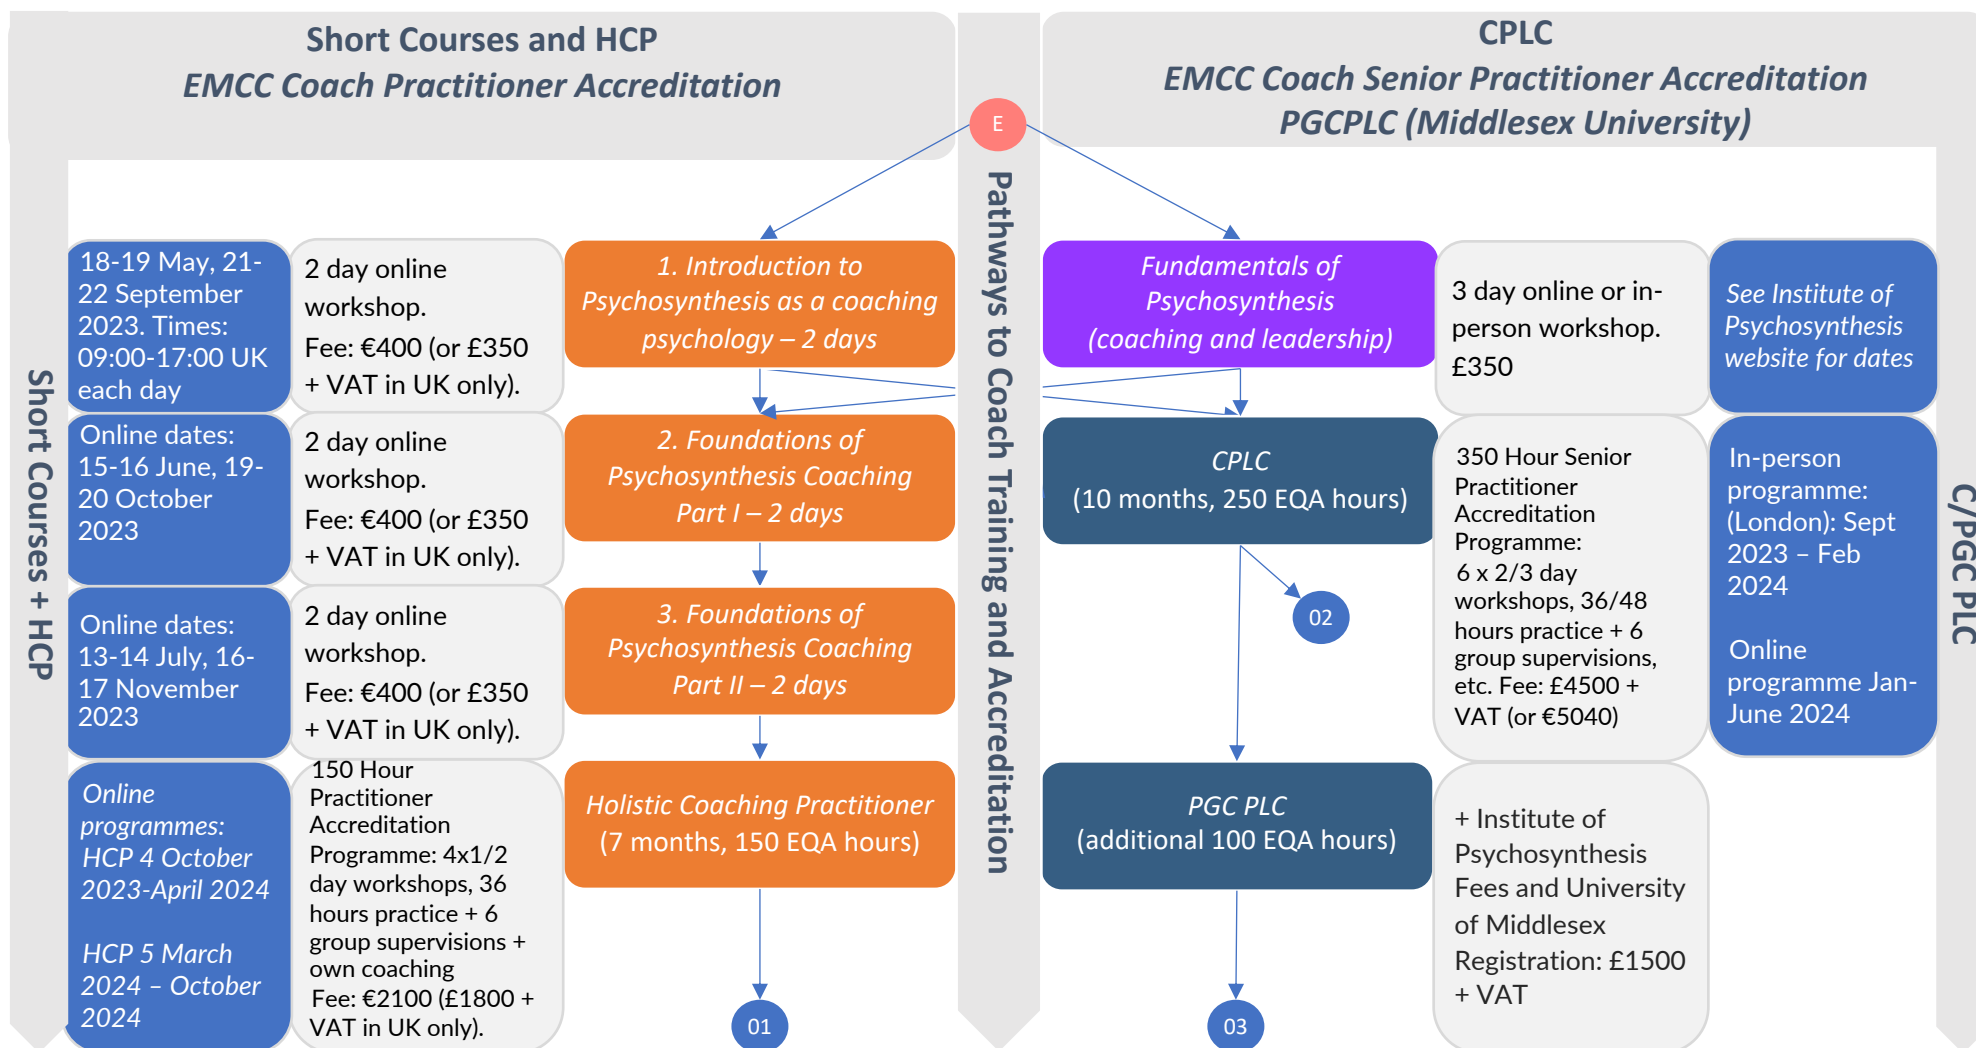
Short Courses and HCP
EMCC Coach Practitioner Accreditation

CPLC
EMCC Coach Senior Practitioner Accreditation
PGCPLC (Middlesex University)

E

Pathways to Coach Training and Accreditation

Short Courses + HCP

18-19 May, 21-22 September 2023. Times: 09:00-17:00 UK each day

2 day online workshop. Fee: €400 (or £350 + VAT in UK only).

1. Introduction to Psychosynthesis as a coaching psychology – 2 days

Online dates: 15-16 June, 19-20 October 2023

2 day online workshop. Fee: €400 (or £350 + VAT in UK only).

2. Foundations of Psychosynthesis Coaching Part I – 2 days

Online dates: 13-14 July, 16-17 November 2023

2 day online workshop. Fee: €400 (or £350 + VAT in UK only).

3. Foundations of Psychosynthesis Coaching Part II – 2 days

Online programmes: HCP 4 October 2023-April 2024

HCP 5 March 2024 – October 2024

150 Hour Practitioner Accreditation Programme: 4x1/2 day workshops, 36 hours practice + 6 group supervisions + own coaching Fee: €2100 (£1800 + VAT in UK only).

Holistic Coaching Practitioner (7 months, 150 EQA hours)

01

Fundamentals of Psychosynthesis (coaching and leadership)

3 day online or in-person workshop. £350

See Institute of Psychosynthesis website for dates

CPLC (10 months, 250 EQA hours)

02

350 Hour Senior Practitioner Accreditation Programme: 6 x 2/3 day workshops, 36/48 hours practice + 6 group supervisions, etc. Fee: £4500 + VAT (or €5040)

In-person programme: (London): Sept 2023 – Feb 2024

Online programme Jan-June 2024

C/PGC PLC

PGC PLC (additional 100 EQA hours)

+ Institute of Psychosynthesis Fees and University of Middlesex Registration: £1500 + VAT

03